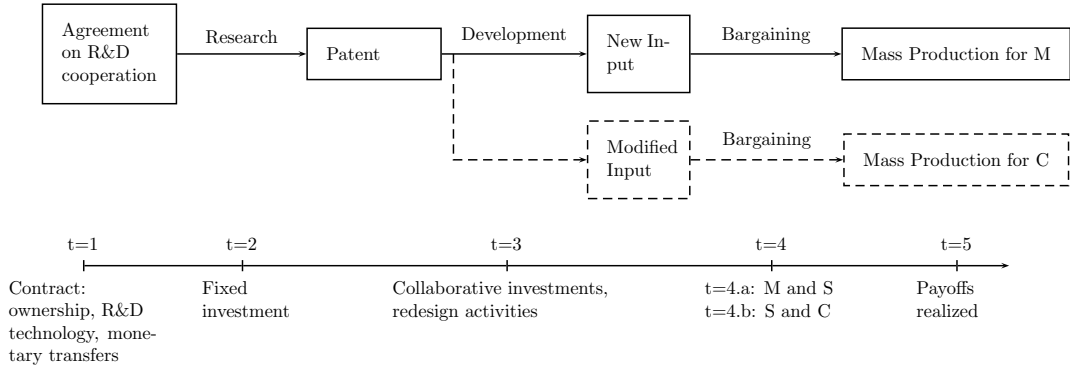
Agreement on R&D cooperation

Research

Patent

Development

New Input

Bargaining

Mass Production for M

Modified Input

Bargaining

Mass Production for C

t=1

t=2

t=3

t=4

t=5

Contract: ownership, R&D technology, monetary transfers

Fixed investment

Collaborative investments, redesign activities

t=4.a: M and S
t=4.b: S and C

Payoffs realized